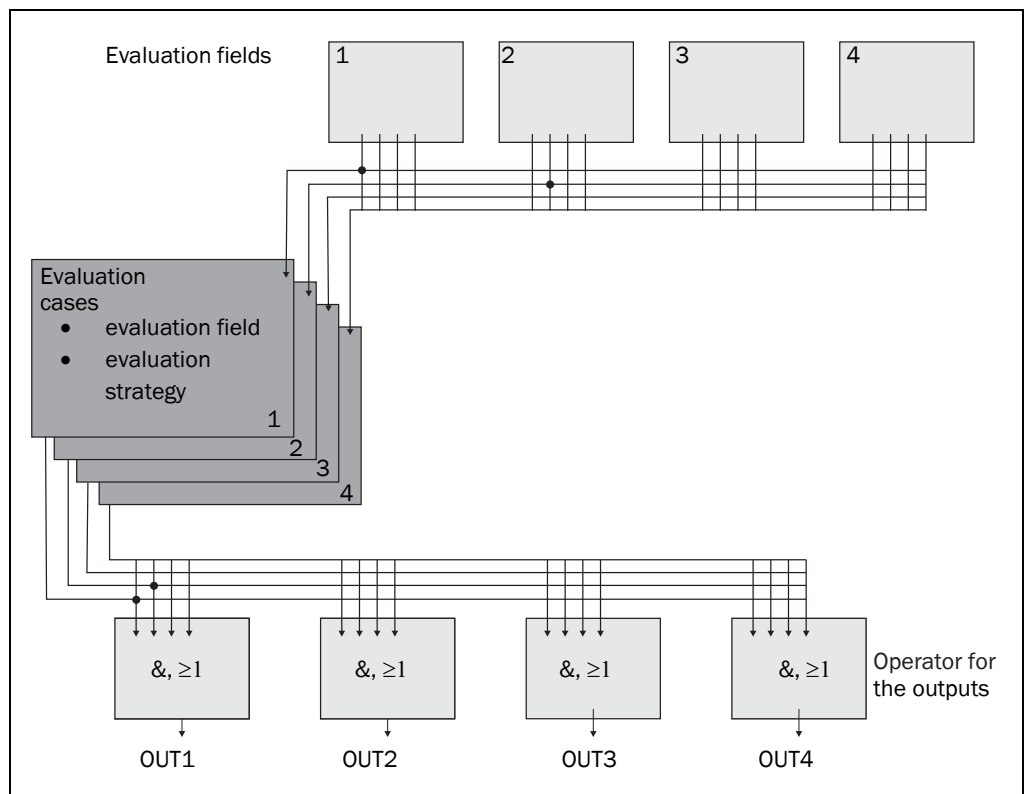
Evaluation fields

1

2

3

4

Evaluation cases
- evaluation field
- evaluation strategy

1

2

3

4

&, $\geq 1$

&, $\geq 1$

&, $\geq 1$

&, $\geq 1$

Operator for the outputs

OUT1

OUT2

OUT3

OUT4